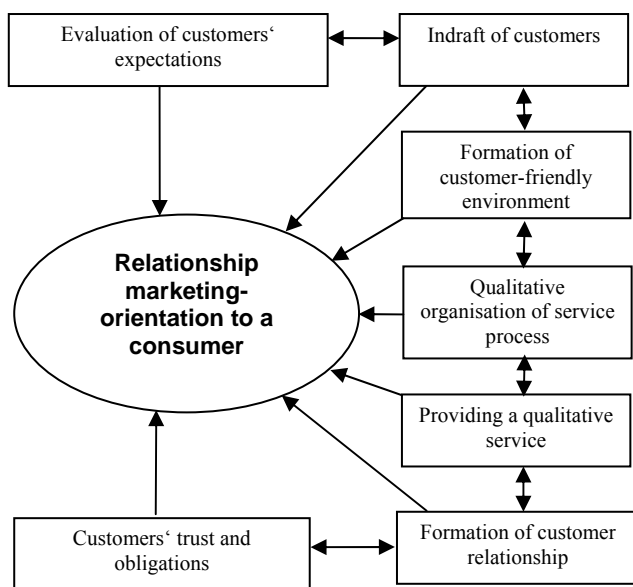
Evaluation of customers‘ expectations

Indraft of customers

Formation of customer-friendly environment

Relationship marketing-orientation to a consumer

Qualitative organisation of service process

Providing a qualitative service

Customers‘ trust and obligations

Formation of customer relationship